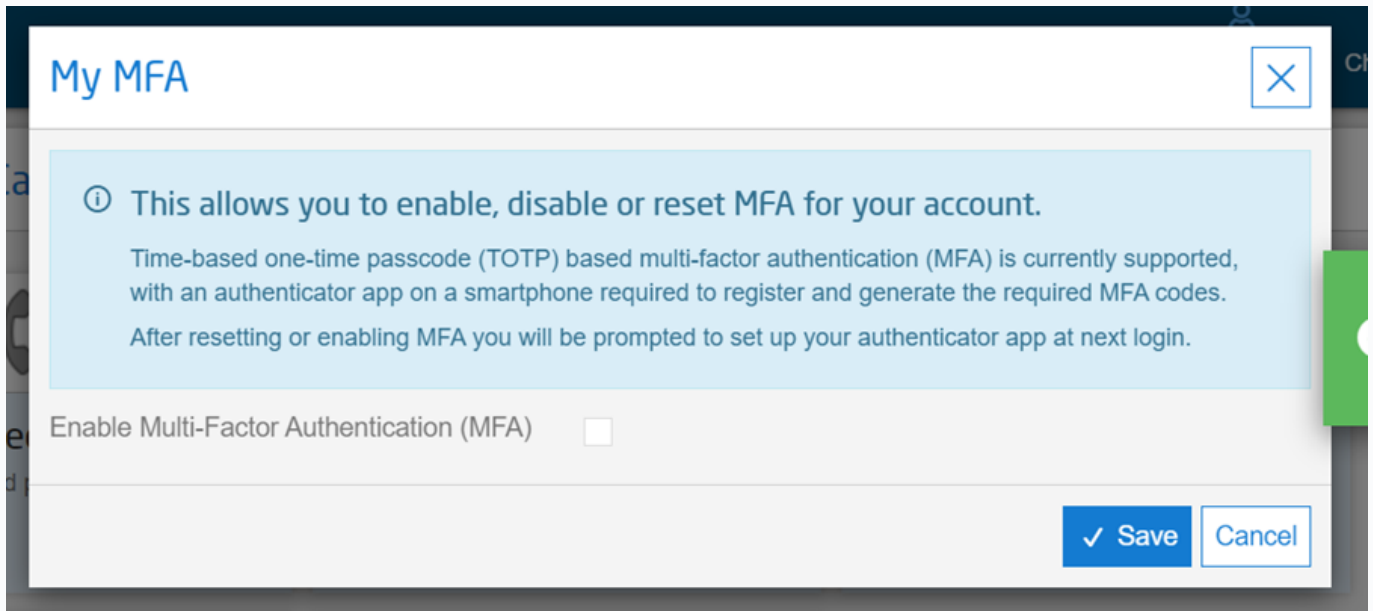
My MFA

ⓘ This allows you to enable, disable or reset MFA for your account.

Time-based one-time passcode (TOTP) based multi-factor authentication (MFA) is currently supported, with an authenticator app on a smartphone required to register and generate the required MFA codes.

After resetting or enabling MFA you will be prompted to set up your authenticator app at next login.

Enable Multi-Factor Authentication (MFA)

✓ Save Cancel